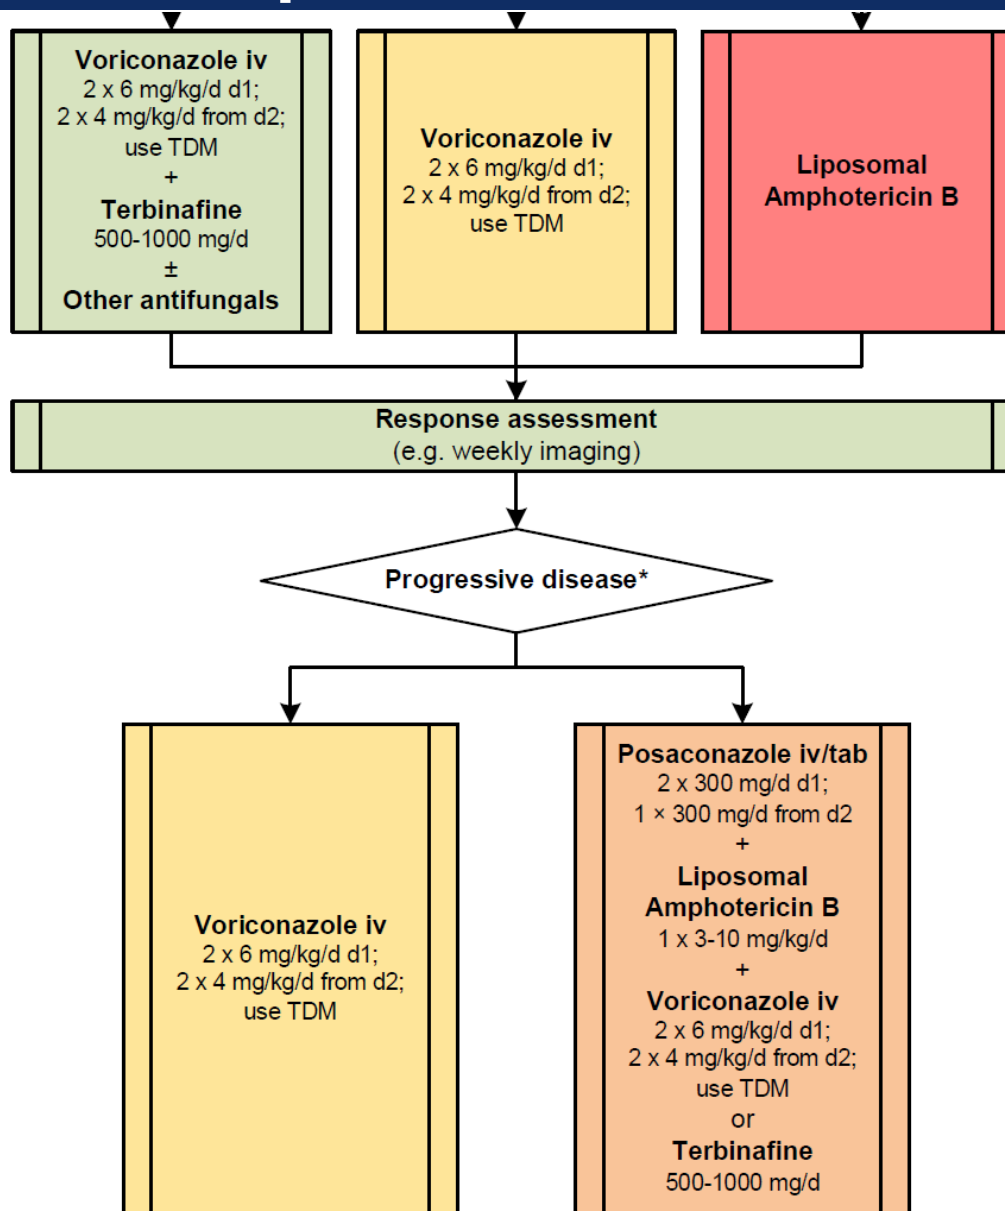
Voriconazole iv
2 x 6 mg/kg/d d1;
2 x 4 mg/kg/d from d2;
use TDM
+
Terbinafine
500-1000 mg/d
±
Other antifungals

Voriconazole iv
2 x 6 mg/kg/d d1;
2 x 4 mg/kg/d from d2;
use TDM

Liposomal Amphotericin B

Response assessment
(e.g. weekly imaging)

Progressive disease*

Voriconazole iv
2 x 6 mg/kg/d d1;
2 x 4 mg/kg/d from d2;
use TDM

Posaconazole iv/tab
2 x 300 mg/d d1;
1 × 300 mg/d from d2
+
Liposomal Amphotericin B
1 x 3-10 mg/kg/d
+
Voriconazole iv
2 x 6 mg/kg/d d1;
2 x 4 mg/kg/d from d2;
use TDM
or
Terbinafine
500-1000 mg/d